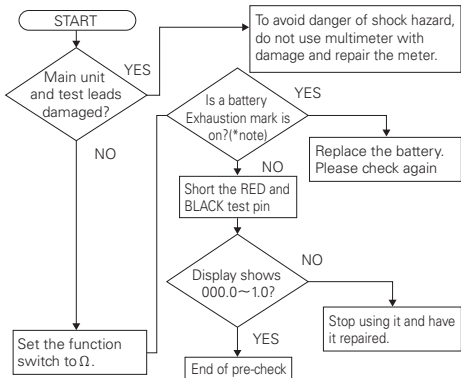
START

Main unit and test leads damaged?

YES

To avoid danger of shock hazard, do not use multimeter with damage and repair the meter.

NO

Is a battery Exhaustion mark is on?(*note)

YES

Replace the battery. Please check again

NO

Short the RED and BLACK test pin

Display shows 000.0～1.0?

NO

Stop using it and have it repaired.

YES

Set the function switch to Ω.

End of pre-check